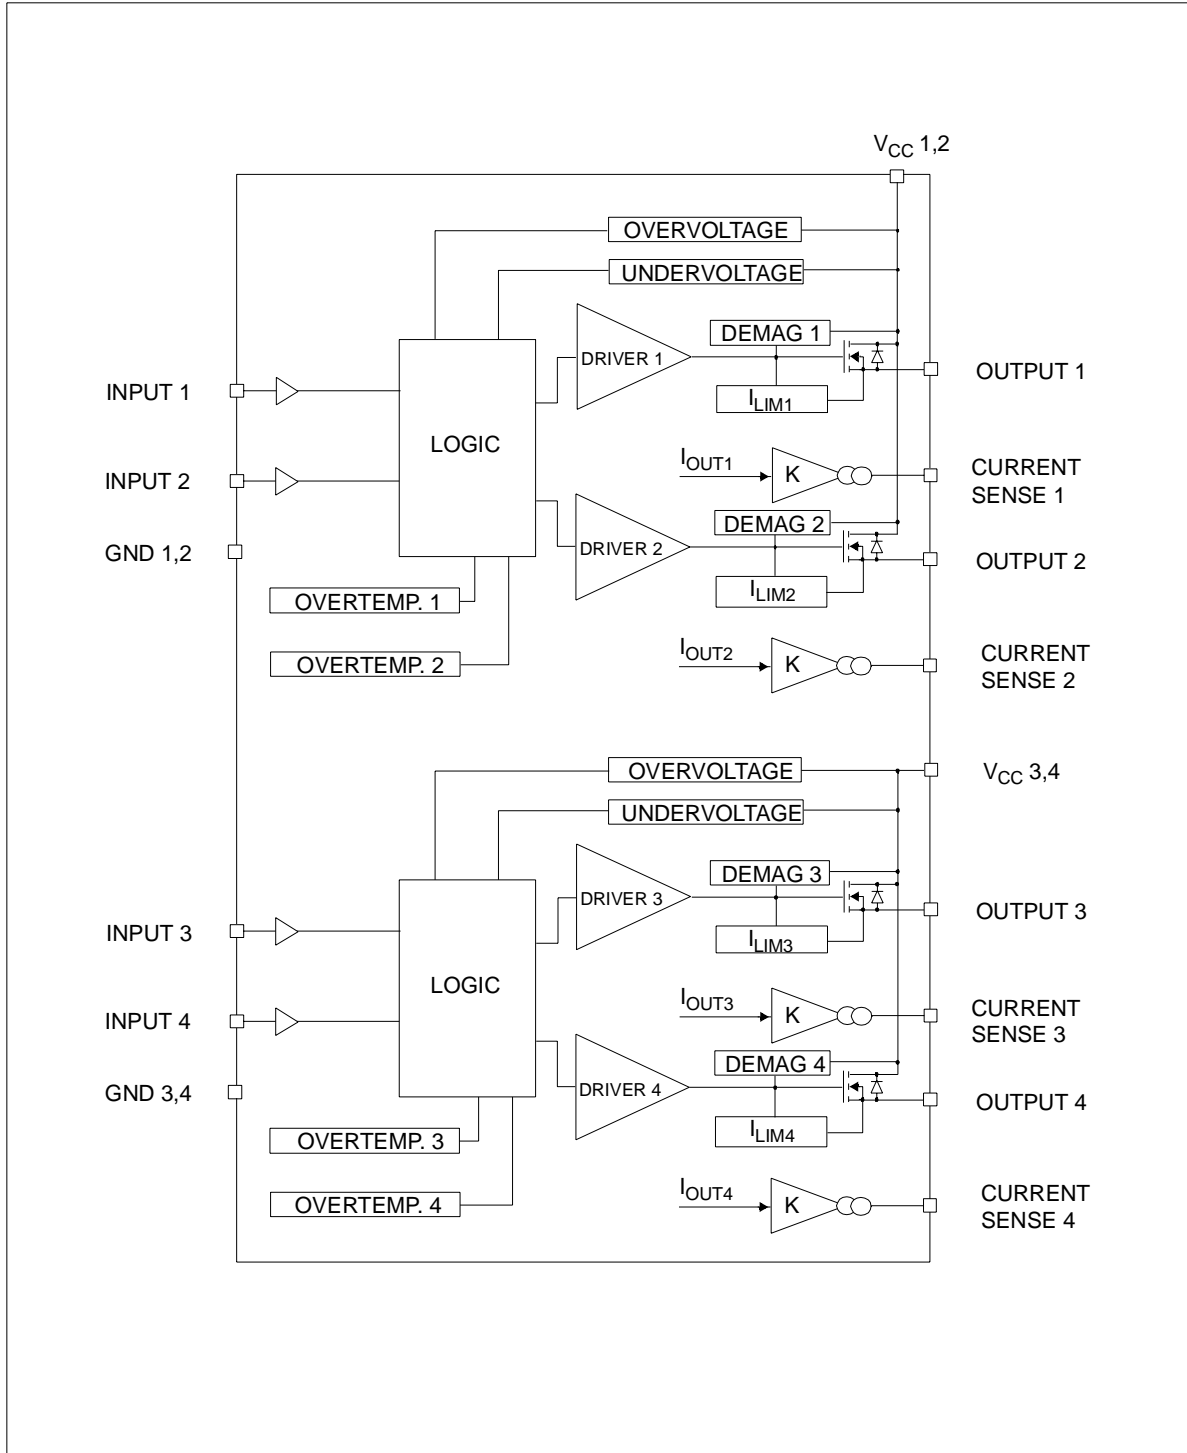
$V_{CC}$ 1,2

OVERVOLTAGE

UNDERVOLTAGE

DEMAG 1

DRIVER 1

INPUT 1

OUTPUT 1

$I_{LIM1}$

LOGIC

$I_{OUT1}$

K

INPUT 2

CURRENT SENSE 1

DEMAG 2

GND 1,2

DRIVER 2

OUTPUT 2

$I_{LIM2}$

OVERTEMP. 1

$I_{OUT2}$

K

CURRENT SENSE 2

OVERTEMP. 2

OVERVOLTAGE

$V_{CC}$ 3,4

UNDERVOLTAGE

DEMAG 3

DRIVER 3

INPUT 3

OUTPUT 3

$I_{LIM3}$

LOGIC

$I_{OUT3}$

K

INPUT 4

CURRENT SENSE 3

DEMAG 4

GND 3,4

DRIVER 4

OUTPUT 4

$I_{LIM4}$

OVERTEMP. 3

$I_{OUT4}$

K

CURRENT SENSE 4

OVERTEMP. 4